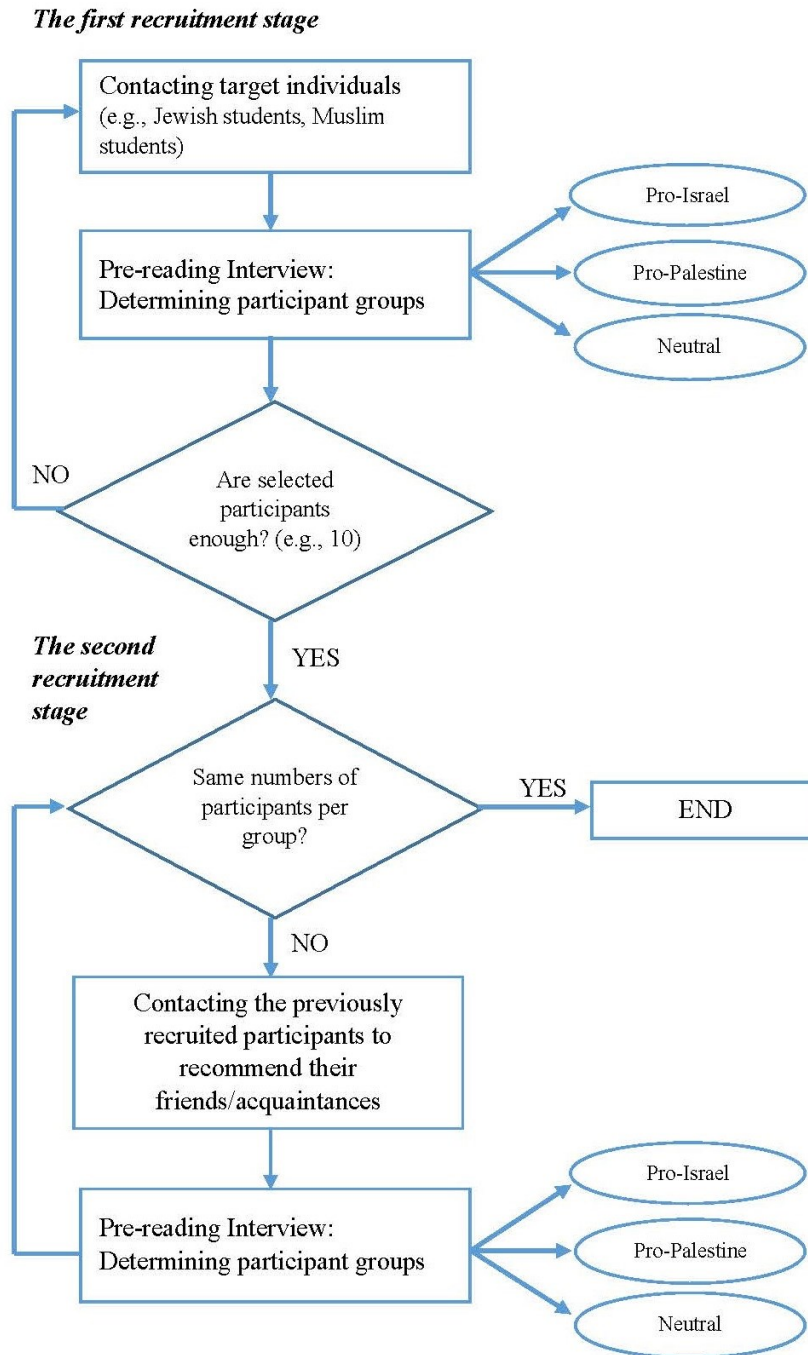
The first recruitment stage

Contacting target individuals (e.g., Jewish students, Muslim students)

Pre-reading Interview: Determining participant groups

Pro-Israel

Pro-Palestine

Neutral

NO

Are selected participants enough? (e.g., 10)

The second recruitment stage

YES

Same numbers of participants per group?

YES

END

NO

Contacting the previously recruited participants to recommend their friends/acquaintances

Pre-reading Interview: Determining participant groups

Pro-Israel

Pro-Palestine

Neutral